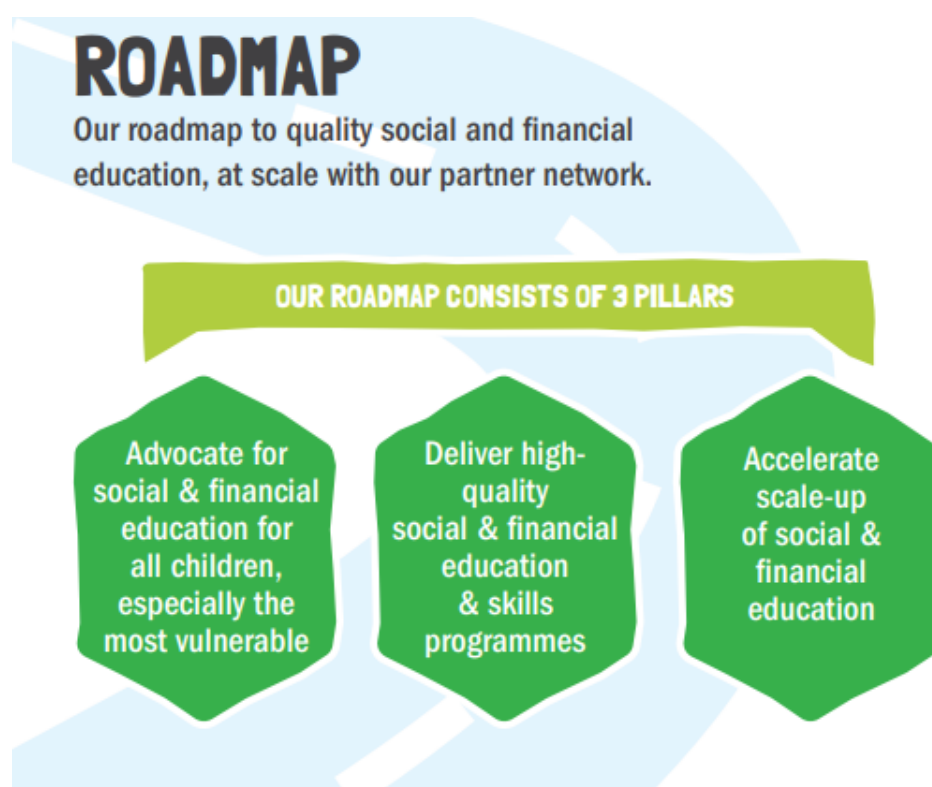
ROADMAP

Our roadmap to quality social and financial education, at scale with our partner network.

OUR ROADMAP CONSISTS OF 3 PILLARS

Advocate for social & financial education for all children, especially the most vulnerable

Deliver high-quality social & financial education & skills programmes

Accelerate scale-up of social & financial education